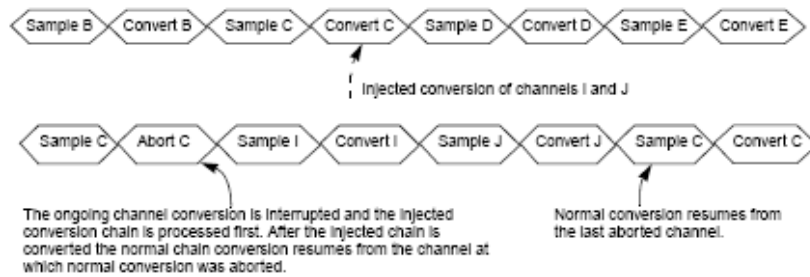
Sample B | Convert B | Sample C | Convert C | Sample D | Convert D | Sample E | Convert E

Injected conversion of channels I and J

Sample C | Abort C | Sample I | Convert I | Sample J | Convert J | Sample C | Convert C

The ongoing channel conversion is interrupted and the injected conversion chain is processed first. After the injected chain is converted the normal chain conversion resumes from the channel at which normal conversion was aborted.

Normal conversion resumes from the last aborted channel.